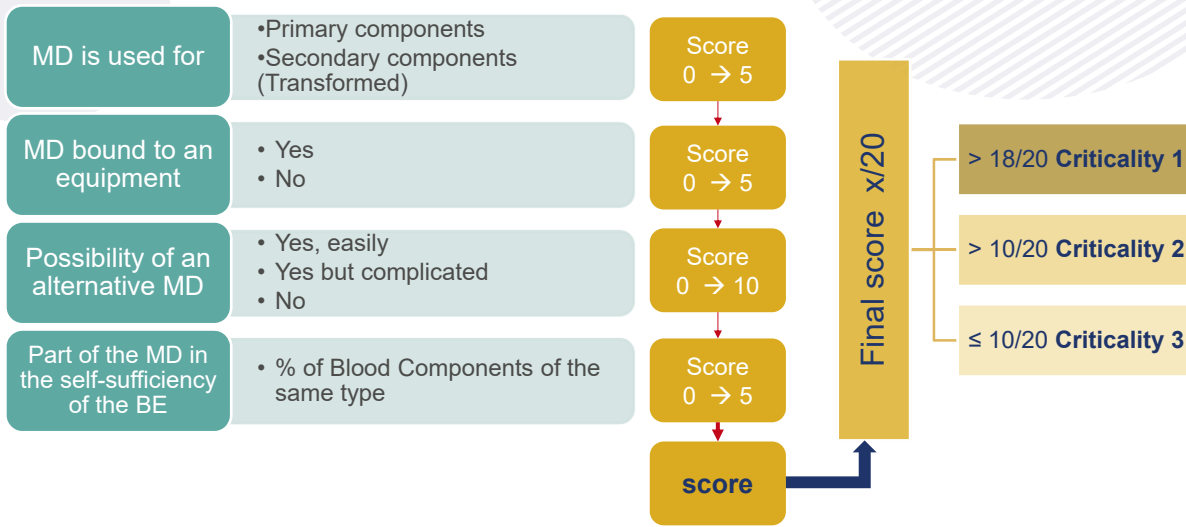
MD is used for

•Primary components
•Secondary components (Transformed)

Score
0 → 5

MD bound to an equipment

• Yes
• No

Score
0 → 5

Possibility of an alternative MD

• Yes, easily
• Yes but complicated
• No

Score
0 → 10

Part of the MD in the self-sufficiency of the BE

• % of Blood Components of the same type

Score
0 → 5

score

Final score x/20

> 18/20 **Criticality 1**

> 10/20 **Criticality 2**

≤ 10/20 **Criticality 3**